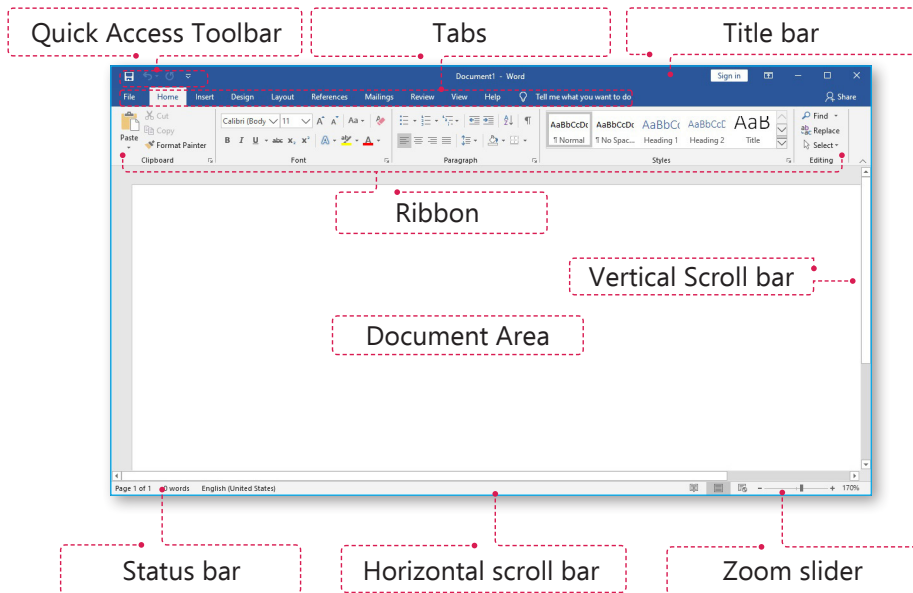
Quick Access Toolbar

Tabs

Title bar

Document1 - Word

Sign in

File Home Insert Design Layout References Mailings Review View Help Tell me what you want to do

Share

Cut
Copy
Paste
Format Painter
Clipboard

Calibri (Body 11 A A Aa
B I U abc $x_2$ $x^2$ A A
Font

Paragraph

AaBbCcDc AaBbCcDc AaBbCc AaBbCcC AaB
¶ Normal ¶ No Spac... Heading 1 Heading 2 Title
Styles

Find
Replace
Select
Editing

Ribbon

Vertical Scroll bar

Document Area

Page 1 of 1 0 words English (United States)

170%

Status bar

Horizontal scroll bar

Zoom slider